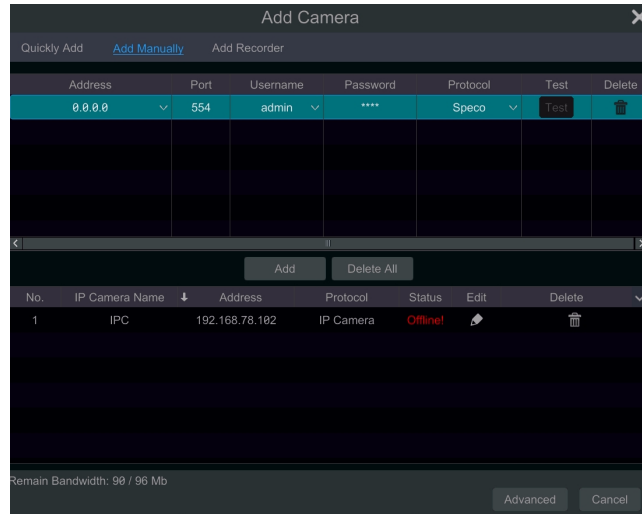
Add Camera

Quickly Add Add Manually Add Recorder

| Address | Port | Username | Password | Protocol | Test | Delete |
|---|---|---|---|---|---|---|
| 0.0.0.0 | 554 | admin | **** | Speco | Test | |

Add Delete All

| No. | IP Camera Name | Address | Protocol | Status | Edit | Delete |
|---|---|---|---|---|---|---|
| 1 | IPC | 192.168.78.102 | IP Camera | Offline! | | |

Remain Bandwidth: 90 / 96 Mb

Advanced Cancel